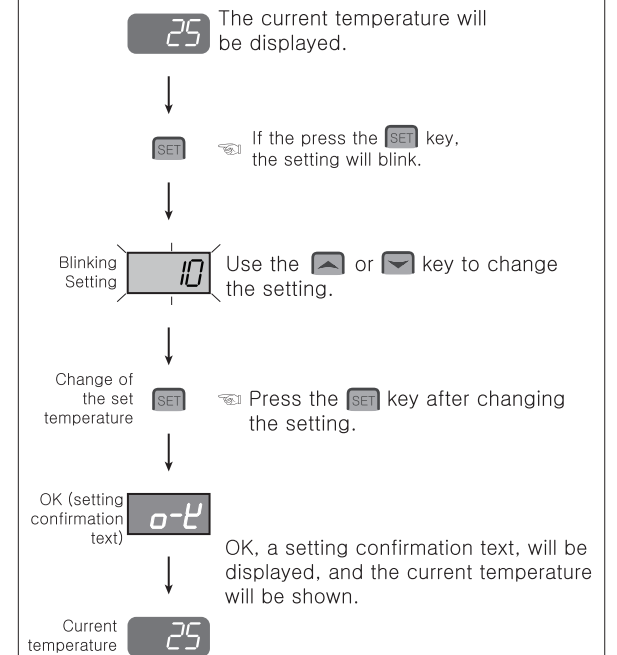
25 The current temperature will be displayed.

SET ☜ If the press the SET key, the setting will blink.

Blinking Setting 10 Use the ▲ or ▼ key to change the setting.

Change of the set temperature SET ☜ Press the SET key after changing the setting.

OK (setting confirmation text) o-Y

OK, a setting confirmation text, will be displayed, and the current temperature will be shown.

Current temperature 25